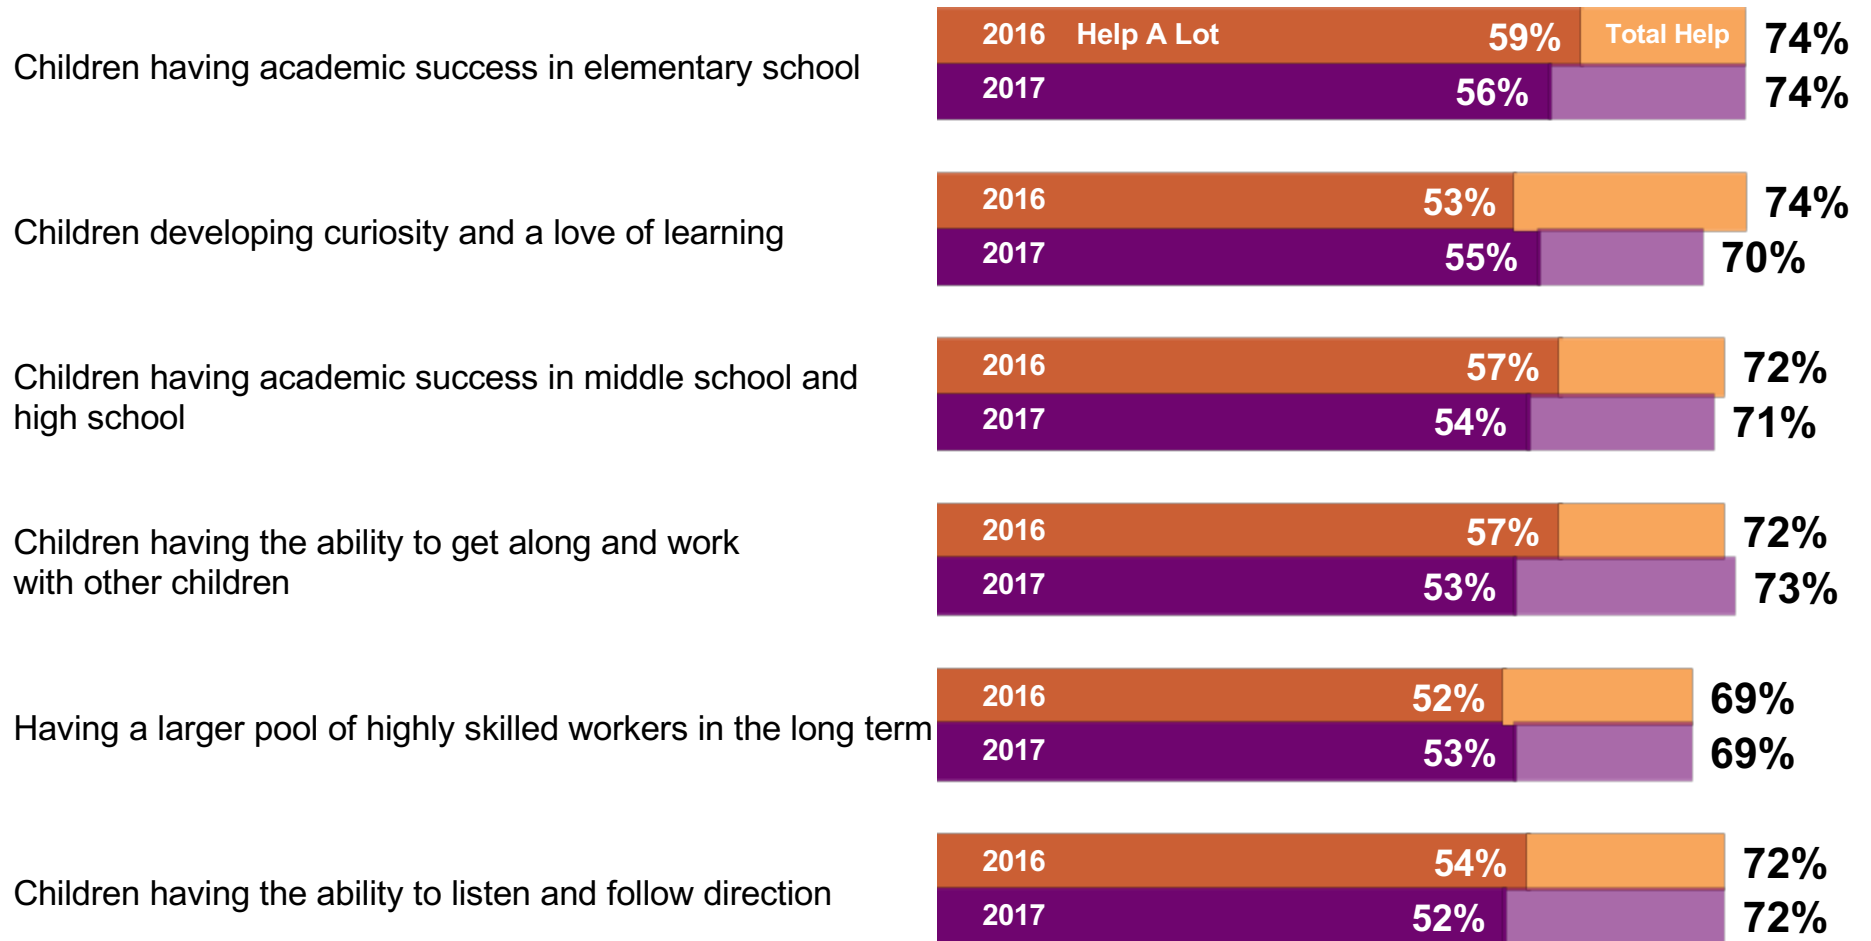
Children having academic success in elementary school

2016 Help A Lot 59% Total Help 74%
2017 56% 74%

Children developing curiosity and a love of learning

2016 53% 74%
2017 55% 70%

Children having academic success in middle school and high school

2016 57% 72%
2017 54% 71%

Children having the ability to get along and work with other children

2016 57% 72%
2017 53% 73%

Having a larger pool of highly skilled workers in the long term

2016 52% 69%
2017 53% 69%

Children having the ability to listen and follow direction

2016 54% 72%
2017 52% 72%